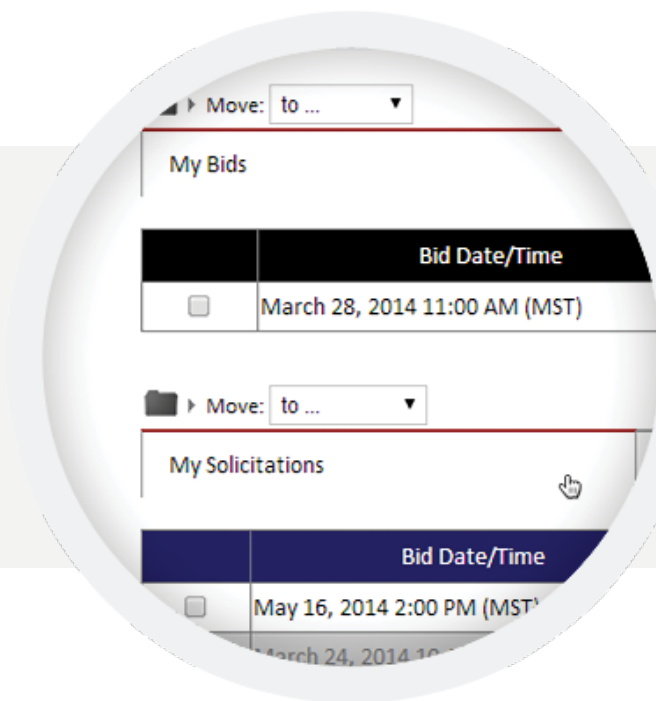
Move: to ...

My Bids

| | Bid Date/Time |
|---|---|
| | March 28, 2014 11:00 AM (MST) |

Move: to ...

My Solicitations

| | Bid Date/Time |
|---|---|
| | May 16, 2014 2:00 PM (MST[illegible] |
| | March 24, 2014 1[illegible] |